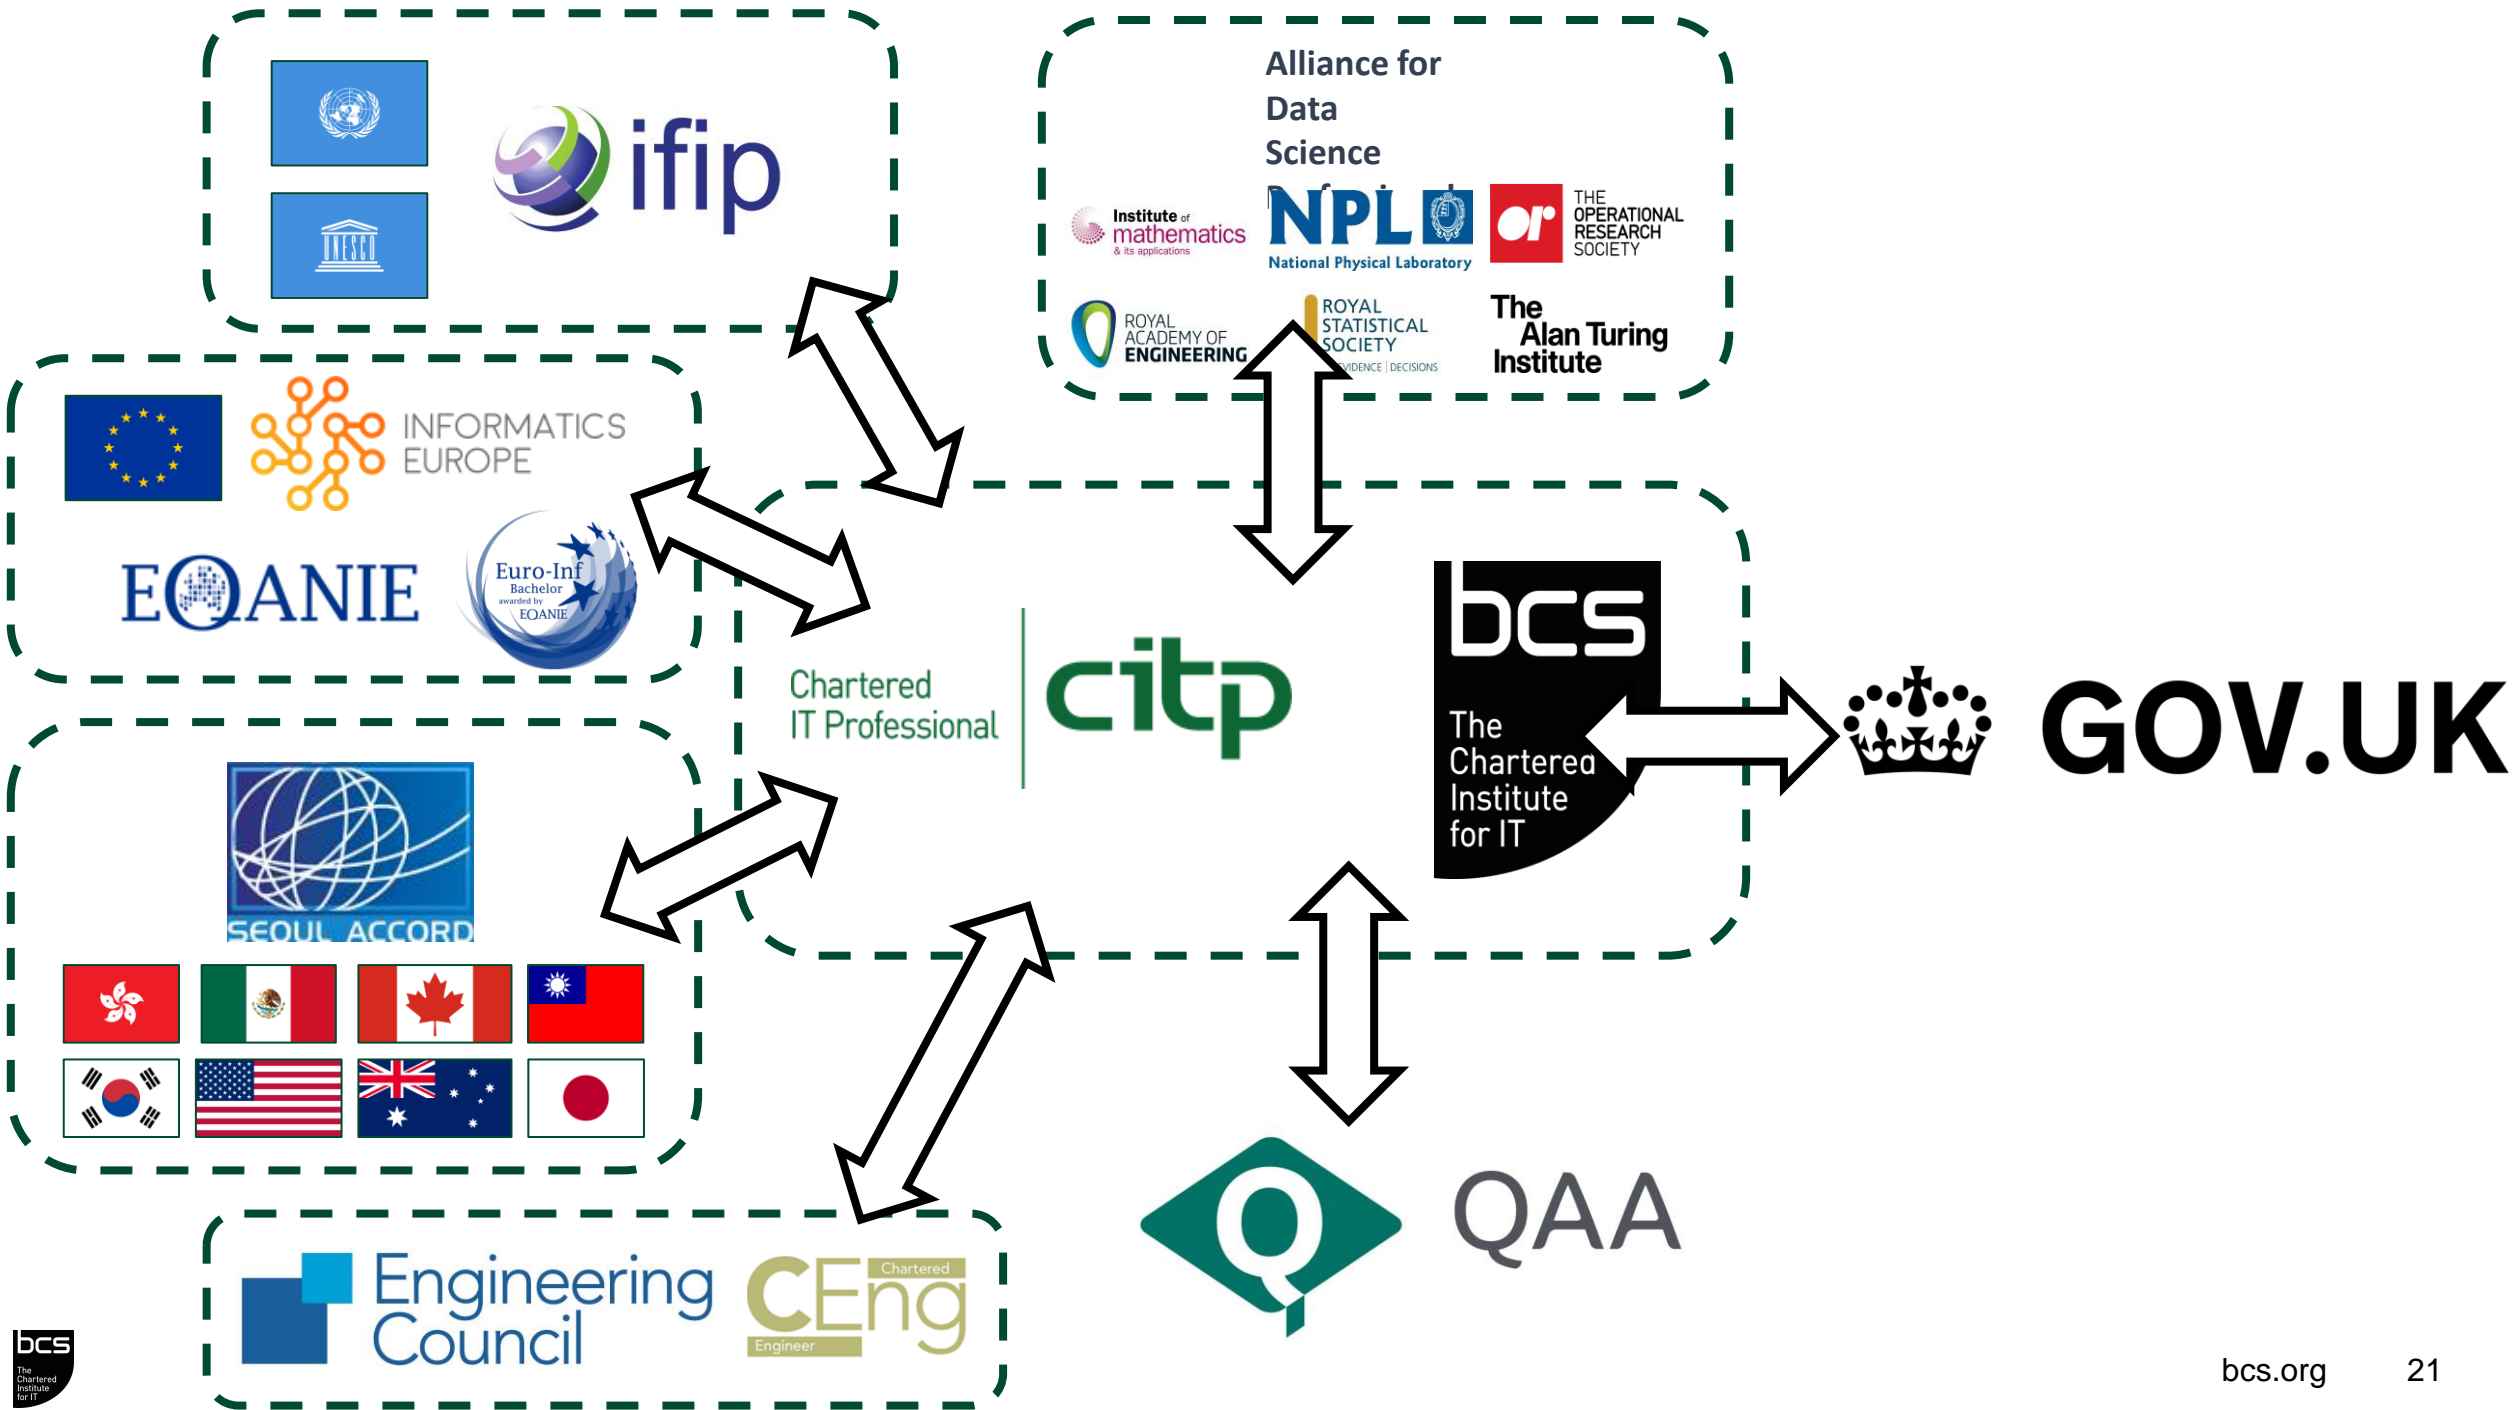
UNESCO

ifip

Alliance for Data Science

Institute of mathematics & its applications

NPL National Physical Laboratory

or THE OPERATIONAL RESEARCH SOCIETY

ROYAL ACADEMY OF ENGINEERING

ROYAL STATISTICAL SOCIETY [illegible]IDENCE | DECISIONS

The Alan Turing Institute

INFORMATICS EUROPE

EQANIE

Euro-Inf Bachelor awarded by EQANIE

Chartered IT Professional

citp

bcs The Chartered Institute for IT

GOV.UK

SEOUL ACCORD

Engineering Council

Chartered CEng Engineer

QAA

bcs The Chartered Institute for IT

bcs.org 21